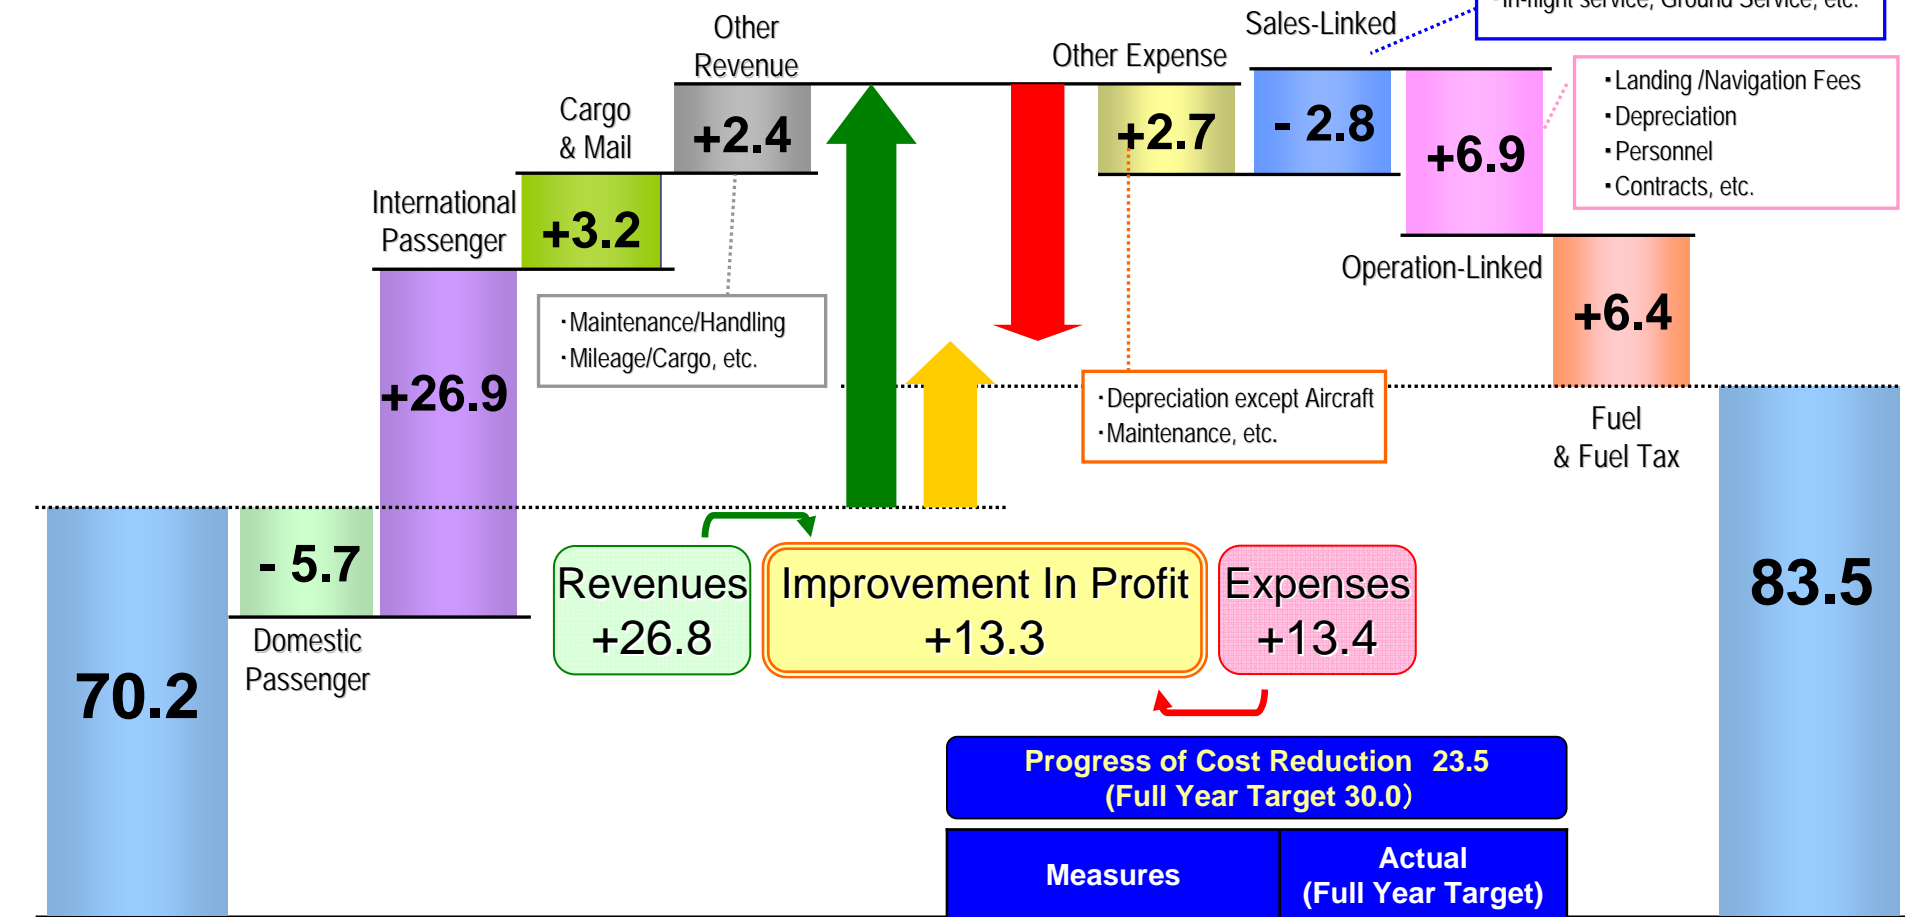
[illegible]In-flight service, Ground Service, etc.

Other Revenue

Sales-Linked

Other Expense

Cargo & Mail

+2.4

+2.7

- 2.8

+6.9

・Landing /Navigation Fees
・Depreciation
・Personnel
・Contracts, etc.

International Passenger

+3.2

Operation-Linked

+6.4

+26.9

・Maintenance/Handling
・Mileage/Cargo, etc.

・Depreciation except Aircraft
・Maintenance, etc.

Fuel & Fuel Tax

- 5.7

Domestic Passenger

Revenues +26.8

Improvement In Profit +13.3

Expenses +13.4

83.5

70.2

Progress of Cost Reduction 23.5 (Full Year Target 30.0)

| Measures | Actual (Full Year Target) |
|---|---|